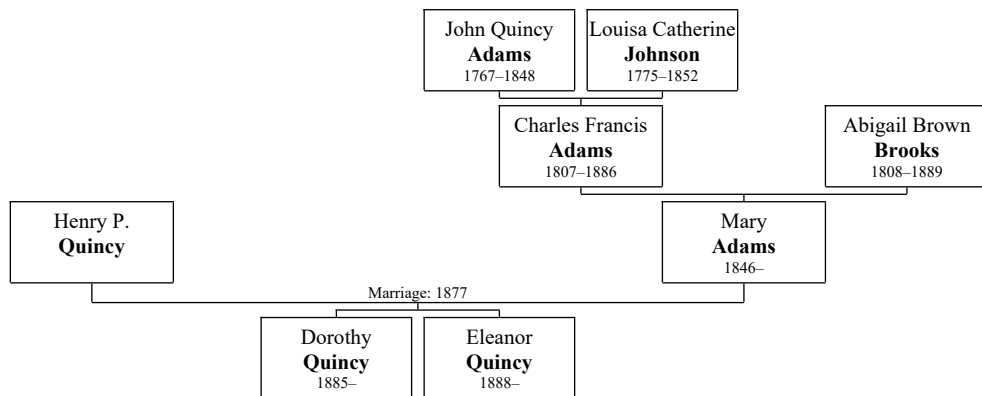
John Quincy **Adams** 1767–1848

Louisa Catherine **Johnson** 1775–1852

Charles Francis **Adams** 1807–1886

Abigail Brown **Brooks** 1808–1889

Henry P. **Quincy**

Mary **Adams** 1846–

Marriage: 1877

Dorothy **Quincy** 1885–

Eleanor **Quincy** 1888–